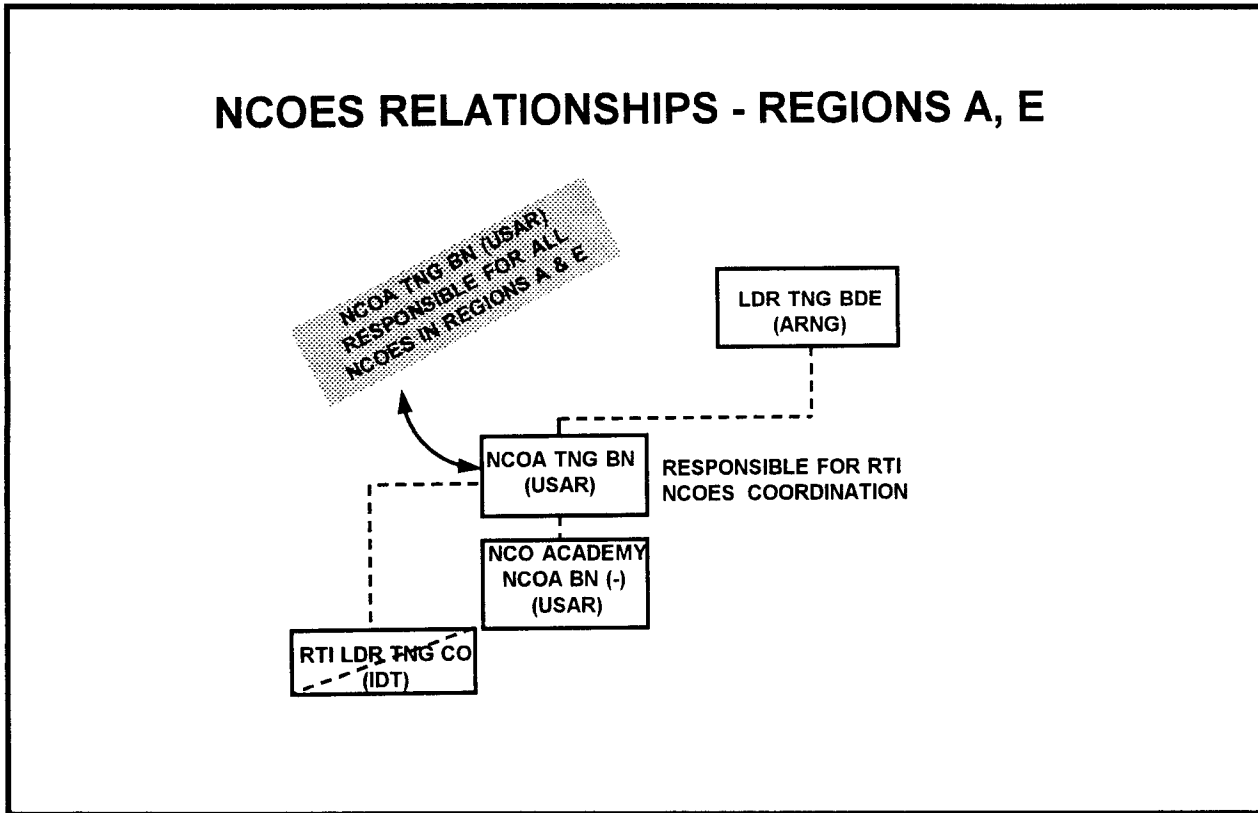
NCOES RELATIONSHIPS - REGIONS A, E

NCOA TNG BN (USAR) RESPONSIBLE FOR ALL NCOES IN REGIONS A & E

LDR TNG BDE (ARNG)

NCOA TNG BN (USAR)

RESPONSIBLE FOR RTI NCOES COORDINATION

NCO ACADEMY NCOA BN (-) (USAR)

RTI LDR TNG CO (IDT)